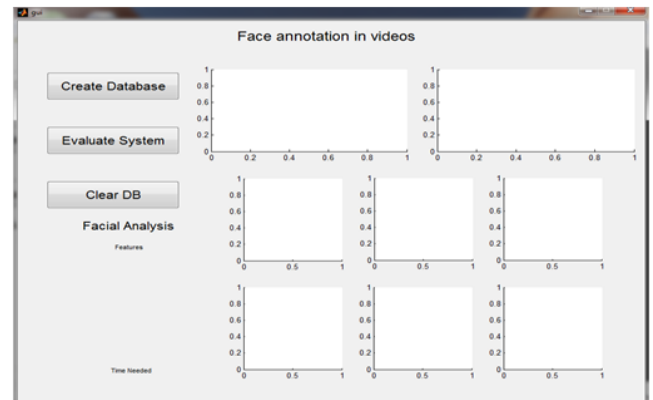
gui

Face annotation in videos

Create Database

Evaluate System

Clear DB

Facial Analysis

Features

Time Needed

1
0.8
0.6
0.4
0.2
0
0 0.2 0.4 0.6 0.8 1

1
0.8
0.6
0.4
0.2
0
0 0.2 0.4 0.6 0.8 1

1
0.8
0.6
0.4
0.2
0
0 0.5 1

1
0.8
0.6
0.4
0.2
0
0 0.5 1

1
0.8
0.6
0.4
0.2
0
0 0.5 1

1
0.8
0.6
0.4
0.2
0
0 0.5 1

1
0.8
0.6
0.4
0.2
0
0 0.5 1

1
0.8
0.6
0.4
0.2
0
0 0.5 1